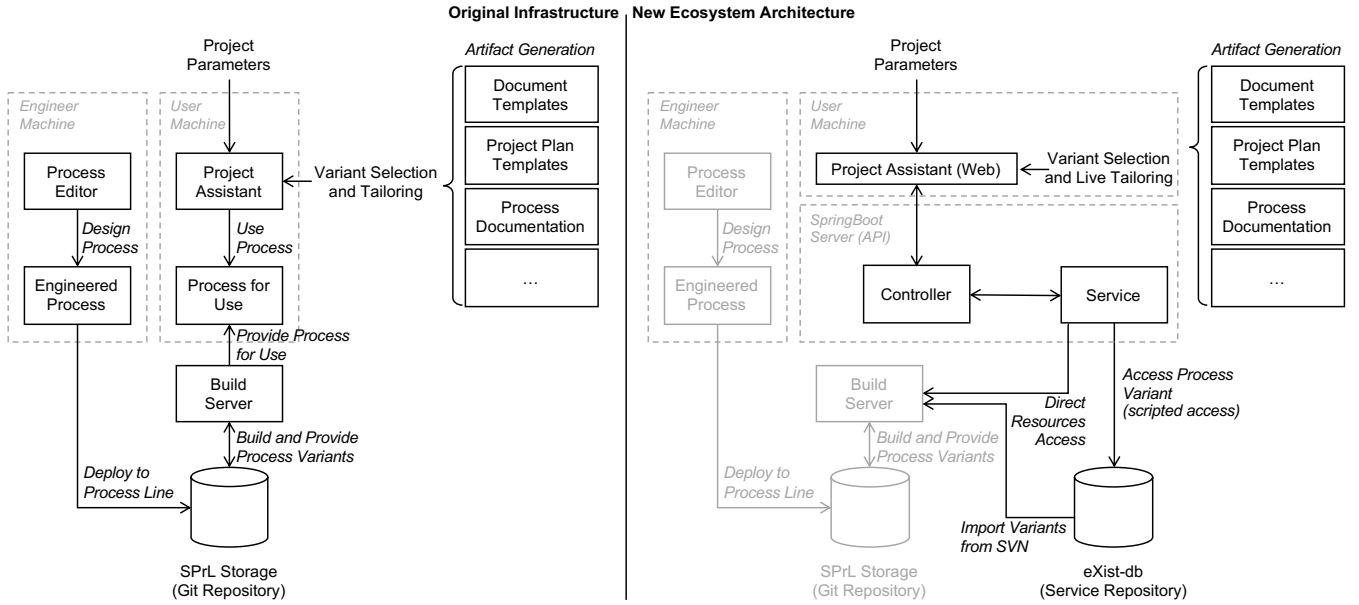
Original Infrastructure

New Ecosystem Architecture

Project Parameters

Engineer Machine

User Machine

Artifact Generation

Document Templates

Project Plan Templates

Process Documentation

…

Process Editor

Design Process

Engineered Process

Project Assistant

Variant Selection and Tailoring

Use Process

Process for Use

Provide Process for Use

Build Server

Build and Provide Process Variants

Deploy to Process Line

SPrL Storage (Git Repository)

Project Parameters

Engineer Machine

User Machine

Project Assistant (Web)

Variant Selection and Live Tailoring

Artifact Generation

Document Templates

Project Plan Templates

Process Documentation

…

Process Editor

Design Process

Engineered Process

SpringBoot Server (API)

Controller

Service

Build Server

Build and Provide Process Variants

Direct Resources Access

Access Process Variant (scripted access)

Deploy to Process Line

Import Variants from SVN

SPrL Storage (Git Repository)

eXist-db (Service Repository)